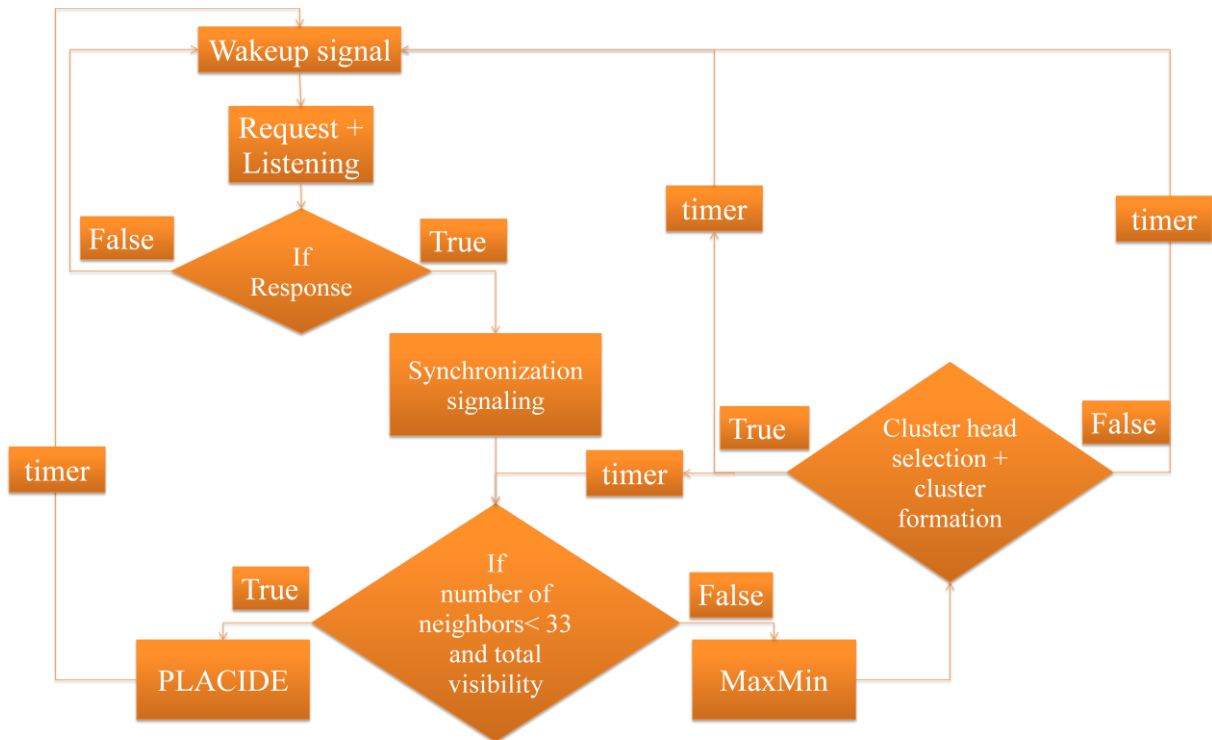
Wakeup signal

Request + Listening

False

If Response

True

timer

timer

Synchronization signaling

timer

True

timer

Cluster head selection + cluster formation

False

True

If number of neighbors< 33 and total visibility

False

PLACIDE

MaxMin